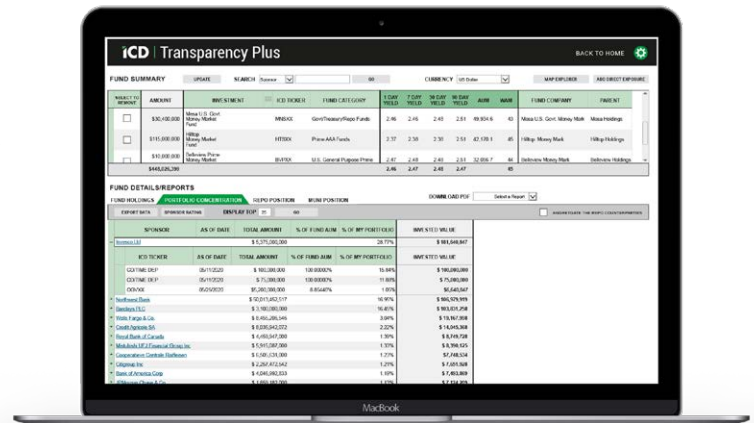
ICD | Transparency Plus

BACK TO HOME

FUND SUMMARY UPDATE SEARCH Ticker GO CURRENCY US Dollar MAP EXPLORER ADD DIRECT EXPOSURE

| SELECT TO REPORT | AMOUNT | INVESTMENT | ICD TICKER | FUND CATEGORY | 1 DAY YIELD | 7 DAY YIELD | 30 DAY YIELD | 90 DAY YIELD | AUM | WAM | FUND COMPANY | PARENT |
|---|---|---|---|---|---|---|---|---|---|---|---|---|
| | \$30,400,000 | Mesa U.S. Govt Money Market Fund | MNSXX | Govt/Treasury/Repo Funds | 2.46 | 2.46 | 2.48 | 2.51 | 49,804.6 | 43 | Mesa U.S. Govt. Money Mark | Mesa Holdings |
| | \$115,000,000 | Hilltop Money Market Fund | HTSXX | Prime AAA Funds | 2.37 | 2.38 | 2.38 | 2.51 | 42,138.1 | 45 | Hilltop Money Mark | Hilltop Holdings |
| | \$10,000,000 | Bellevere Prime Money Market | BVPXX | U.S. General Purpose Prime | 2.47 | 2.48 | 2.48 | 2.51 | 32,856.7 | 44 | Bellevere Money Mark | Bellevere Holdings |
| | \$445,026,200 | | | | 2.46 | 2.47 | 2.45 | 2.51 | | 45 | | |

FUND DETAILS/REPORTS
FUND HOLDINGS PORTFOLIO CONCENTRATION REPO POSITION MUNI POSITION DOWNLOAD PDF Select a Report
EXPORT DATA SPONSOR RATING DISPLAY TOP 10 GO

| SPONSOR | AS OF DATE | TOTAL AMOUNT | % OF FUND AUM | % OF MY PORTFOLIO | INVESTED VALUE |
|---|---|---|---|---|---|
| Ikmeco Ltd | | \$5,375,000,000 | | 28.77% | \$101,648,867 |

| ICD TICKER | AS OF DATE | TOTAL AMOUNT | % OF FUND AUM | % OF MY PORTFOLIO | INVESTED VALUE |
|---|---|---|---|---|---|
| CDTIME DEP | 05/11/2020 | \$100,000,000 | 100.00000% | 15.98% | \$100,000,000 |
| CDTIME DEP | 05/11/2020 | \$75,000,000 | 100.00000% | 11.98% | \$75,000,000 |
| DDVXX | 05/29/2020 | \$5,200,000,000 | 0.05540% | 1.80% | \$6,640,867 |

| SPONSOR | | TOTAL AMOUNT | | % OF MY PORTFOLIO | INVESTED VALUE |
|---|---|---|---|---|---|
| Northwest Bank | | \$10,017,452,517 | | 16.97% | \$106,929,915 |
| Barclays PLC | | \$3,180,000,000 | | 16.45% | \$103,031,258 |
| Wells Fargo & Co. | | \$6,456,286,145 | | 3.04% | \$19,167,808 |
| Credit Agricole SA | | \$8,835,842,272 | | 2.22% | \$14,045,368 |
| Royal Bank of Canada | | \$4,460,547,000 | | 1.39% | \$8,749,728 |
| Mitsubishi UFJ Financial Group Inc | | \$5,917,087,000 | | 1.35% | \$8,396,425 |
| Cooperatieve Centrale Raiffeisen | | \$1,581,031,000 | | 1.27% | \$7,748,534 |
| Citigroup Inc | | \$2,267,872,542 | | 1.27% | \$7,651,928 |
| Bank of America Corp | | \$4,046,892,833 | | 1.19% | \$7,493,809 |
| JPMorgan Chase & Co | | \$1,650,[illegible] | | 1.1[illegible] | \$7,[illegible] |

MacBook